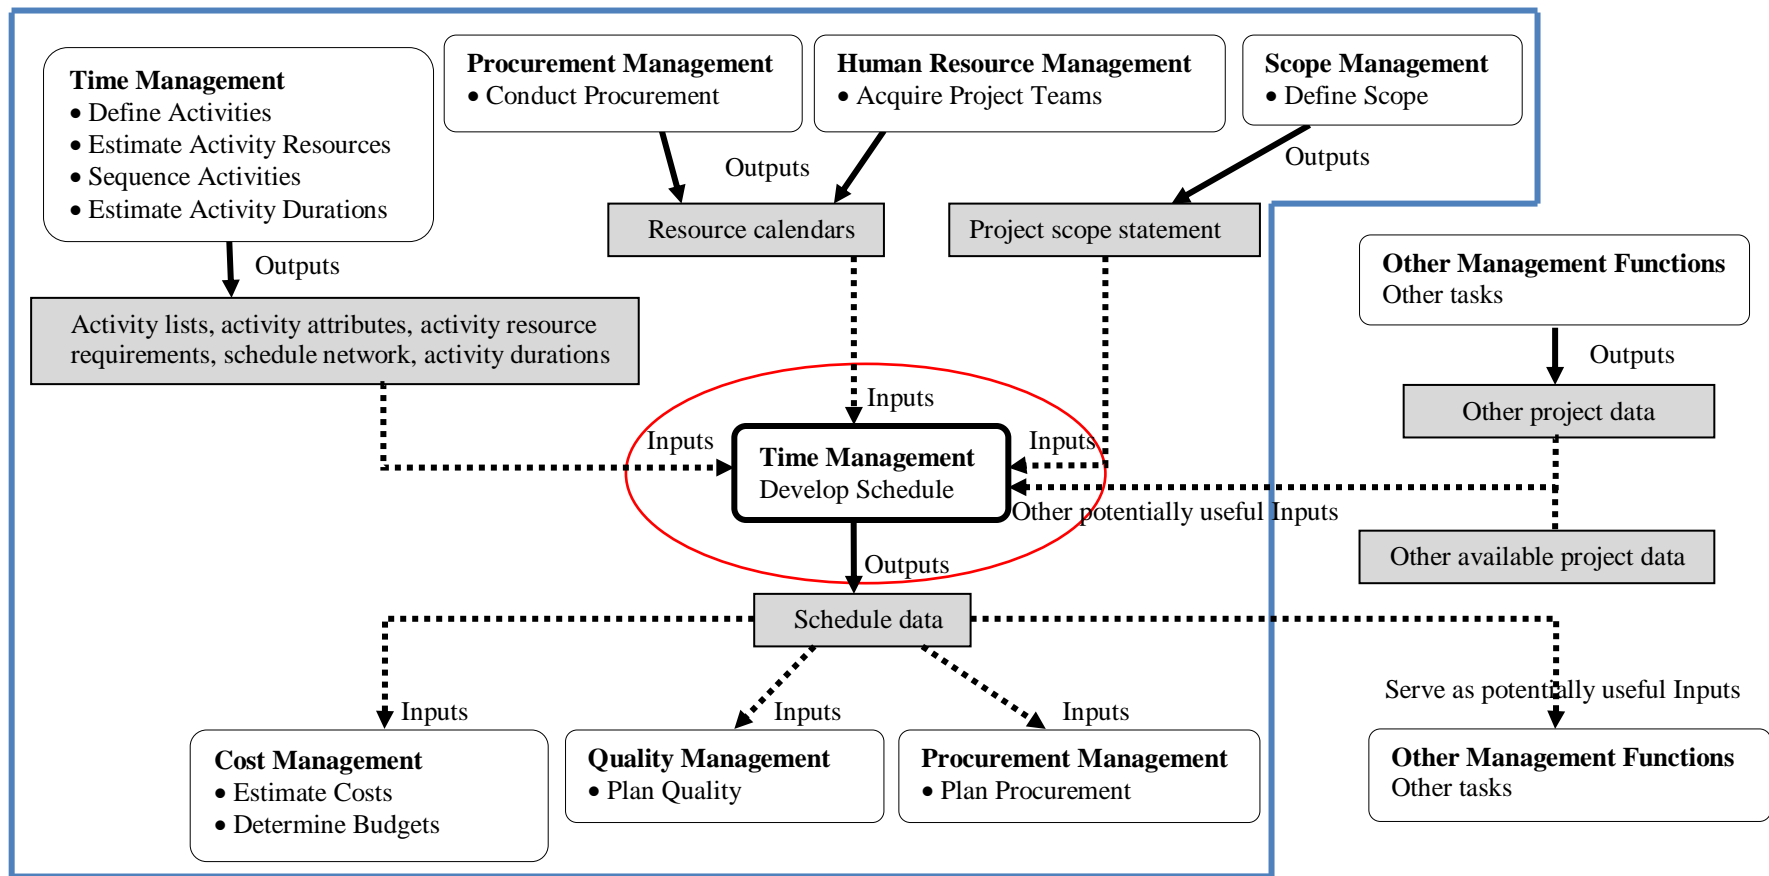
**Time Management**
• Define Activities
• Estimate Activity Resources
• Sequence Activities
• Estimate Activity Durations

**Procurement Management**
• Conduct Procurement

**Human Resource Management**
• Acquire Project Teams

**Scope Management**
• Define Scope

Outputs

Outputs

Resource calendars

Project scope statement

Outputs

**Other Management Functions**
Other tasks

Activity lists, activity attributes, activity resource requirements, schedule network, activity durations

Outputs

Other project data

Inputs

Inputs

Inputs

**Time Management**
Develop Schedule

Other potentially useful Inputs

Other available project data

Outputs

Schedule data

Serve as potentially useful Inputs

Inputs

Inputs

Inputs

**Cost Management**
• Estimate Costs
• Determine Budgets

**Quality Management**
• Plan Quality

**Procurement Management**
• Plan Procurement

**Other Management Functions**
Other tasks